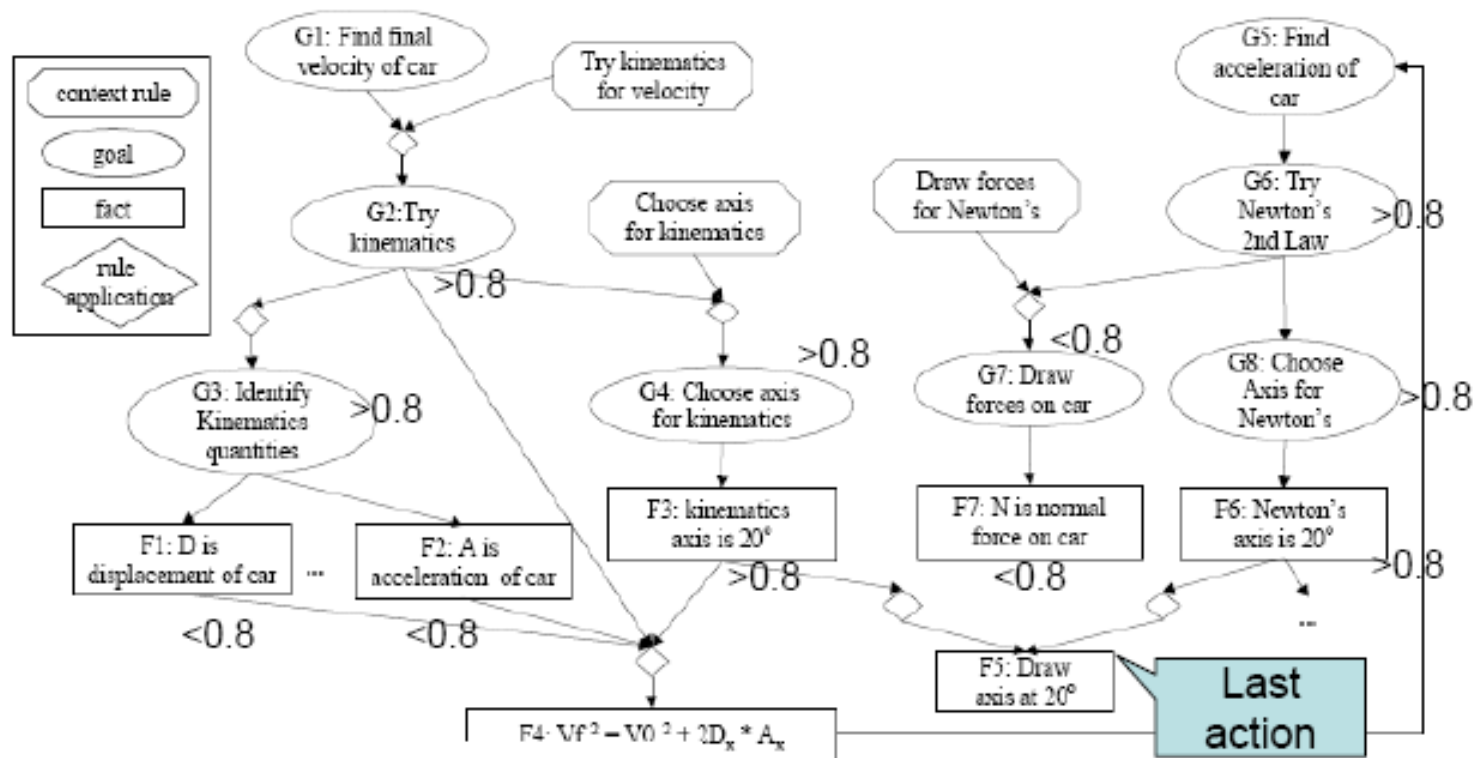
context rule

goal

fact

rule application

G1: Find final velocity of car

Try kinematics for velocity

G2:Try kinematics

>0.8

Choose axis for kinematics

G3: Identify Kinematics quantities

>0.8

G4: Choose axis for kinematics

>0.8

F1: D is displacement of car

...

F2: A is acceleration of car

F3: kinematics axis is 20°

>0.8

<0.8

<0.8

F4: $Vf^2 = V0^2 + 2D_x * A_x$

G5: Find acceleration of car

G6: Try Newton's 2nd Law

>0.8

Draw forces for Newton's

<0.8

G7: Draw forces on car

G8: Choose Axis for Newton's

>0.8

F7: N is normal force on car

<0.8

F6: Newton's axis is 20°

>0.8

...

F5: Draw axis at 20°

Last action